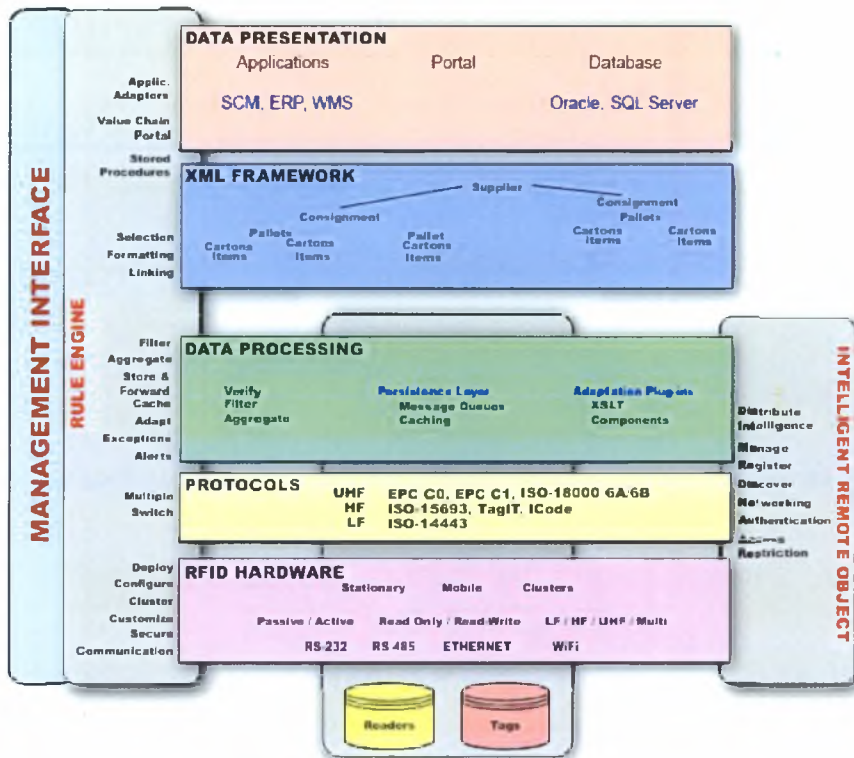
MANAGEMENT INTERFACE

RULE ENGINE

Applic. Adaptors
Value Chain Portal
Stored Procedures
Selection
Formatting
Linking
Filter
Aggregate
Store & Forward
Cache
Adapt
Exceptions
Alerts
Multiple
Switch
Deploy
Configure
Cluster
Customize
Secure
Communication

DATA PRESENTATION
Applications
Portal
Database
SCM, ERP, WMS
Oracle, SQL Server

XML FRAMEWORK
Supplier
Consignment
Consignment
Pallets
Pallets
Cartons Items
Cartons Items
Pallet Cartons Items
Cartons Items
Cartons Items

DATA PROCESSING
Verify
Filter
Aggregate
Persistence Layer
Message Queues
Caching
Adaptation Plugins
XSLT
Components

PROTOCOLS
UHF EPC C0, EPC C1, ISO-18000 6A/6B
HF ISO-15693, TagIT, ICode
LF ISO-14443

RFID HARDWARE
Stationary
Mobile
Clusters
Passive / Active
Read Only / Read-Write
LF / HF / UHF / Multi
RS-232
RS 485
ETHERNET
WiFi

Readers
Tags

INTELLIGENT REMOTE OBJECT

Distribute Intelligence
Manage
Register
Discover
Networking
Authentication
Access Restriction